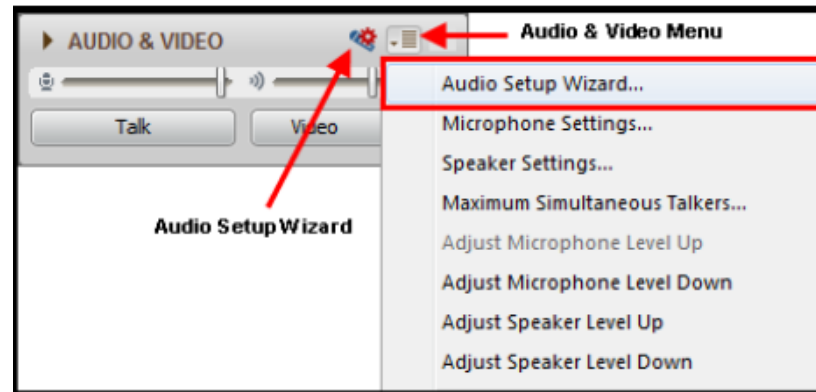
AUDIO & VIDEO

Audio & Video Menu

Talk

Video

Audio Setup Wizard

Audio Setup Wizard...

Microphone Settings...

Speaker Settings...

Maximum Simultaneous Talkers...

Adjust Microphone Level Up

Adjust Microphone Level Down

Adjust Speaker Level Up

Adjust Speaker Level Down